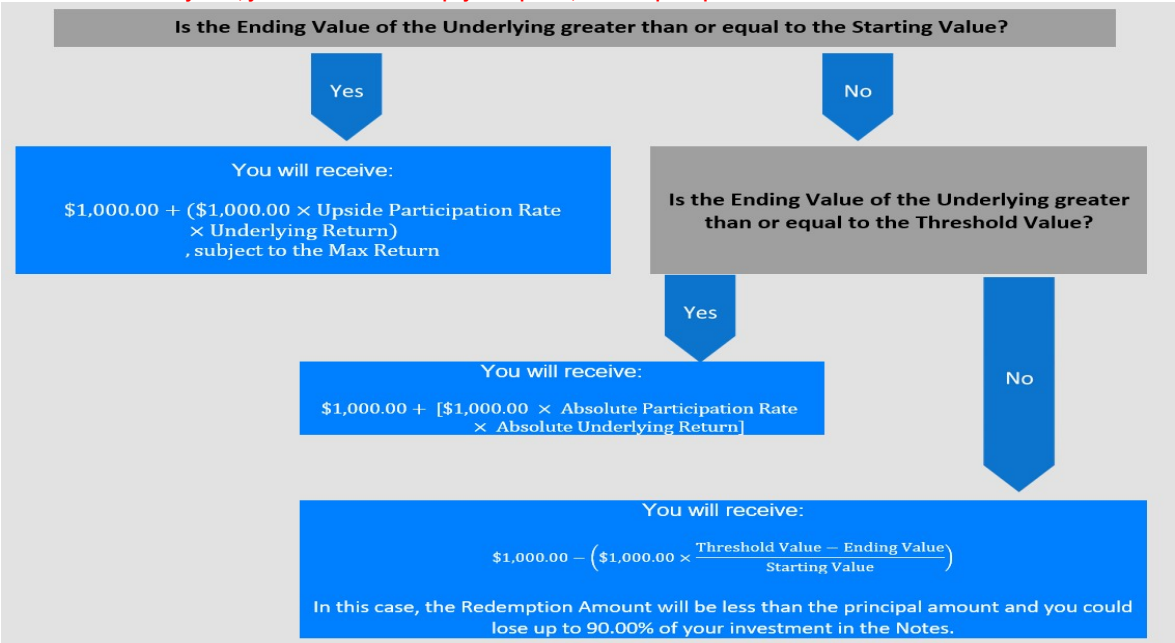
Is the Ending Value of the Underlying greater than or equal to the Starting Value?

Yes

No

You will receive:

$\$1,000.00 + (\$1,000.00 \times \text{Upside Participation Rate} \times \text{Underlying Return})$, subject to the Max Return

Is the Ending Value of the Underlying greater than or equal to the Threshold Value?

Yes

No

You will receive:

$\$1,000.00 + [\$1,000.00 \times \text{Absolute Participation Rate} \times \text{Absolute Underlying Return}]$

You will receive:

$\$1,000.00 - \left(\$1,000.00 \times \frac{\text{Threshold Value} - \text{Ending Value}}{\text{Starting Value}}\right)$

In this case, the Redemption Amount will be less than the principal amount and you could lose up to 90.00% of your investment in the Notes.